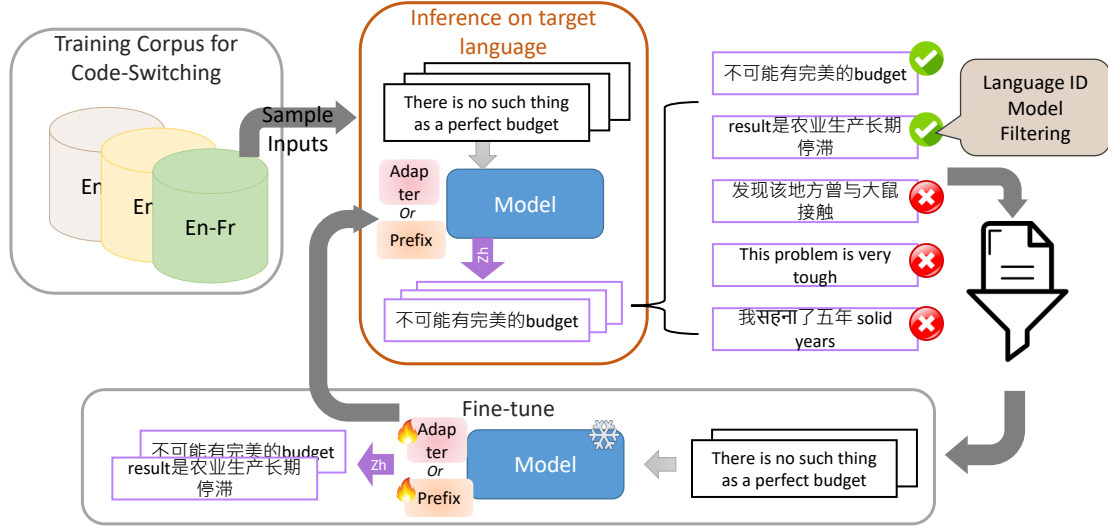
Training Corpus for Code-Switching

En

En

En-Fr

Sample Inputs

Inference on target language

There is no such thing as a perfect budget

Adap ter

Or

Prefix

Model

Zh

不可能有完美的budget

不可能有完美的budget

result是农业生产长期停滞

发现该地方曾与大鼠接触

This problem is very tough

我सहना了五年 solid years

Language ID Model Filtering

Fine-tune

不可能有完美的budget

result是农业生产长期停滞

Zh

Adap ter

Or

Prefix

Model

There is no such thing as a perfect budget